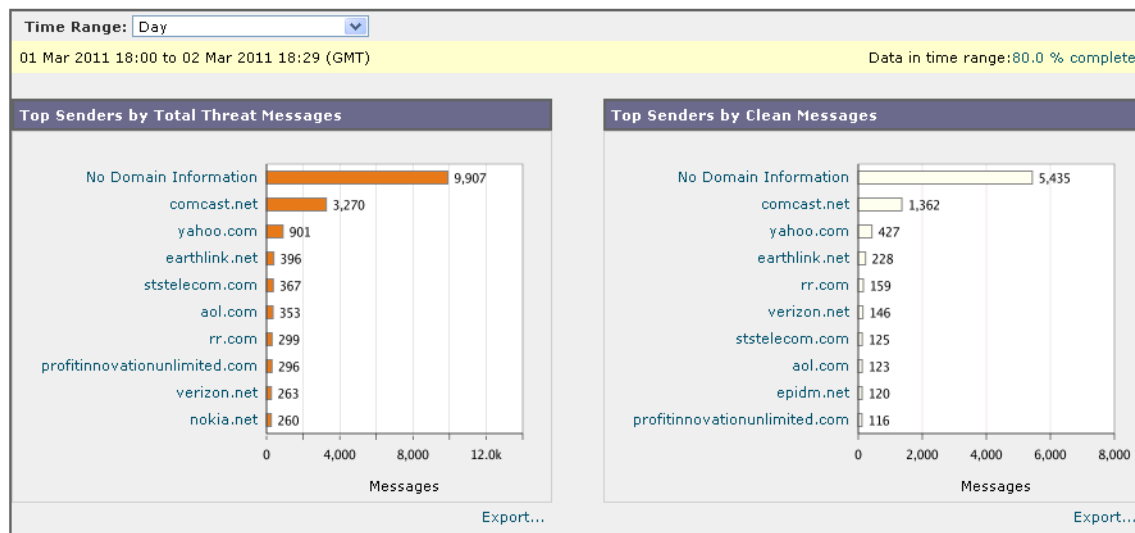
Time Range: Day

01 Mar 2011 18:00 to 02 Mar 2011 18:29 (GMT)

Data in time range: 80.0 % complete

Top Senders by Total Threat Messages

No Domain Information 9,907
comcast.net 3,270
yahoo.com 901
earthlink.net 396
ststelecom.com 367
aol.com 353
rr.com 299
profitinnovationunlimited.com 296
verizon.net 263
nokia.net 260

0 4,000 8,000 12.0k

Messages

Export...

Top Senders by Clean Messages

No Domain Information 5,435
comcast.net 1,362
yahoo.com 427
earthlink.net 228
rr.com 159
verizon.net 146
ststelecom.com 125
aol.com 123
epidm.net 120
profitinnovationunlimited.com 116

0 2,000 4,000 6,000 8,000

Messages

Export...